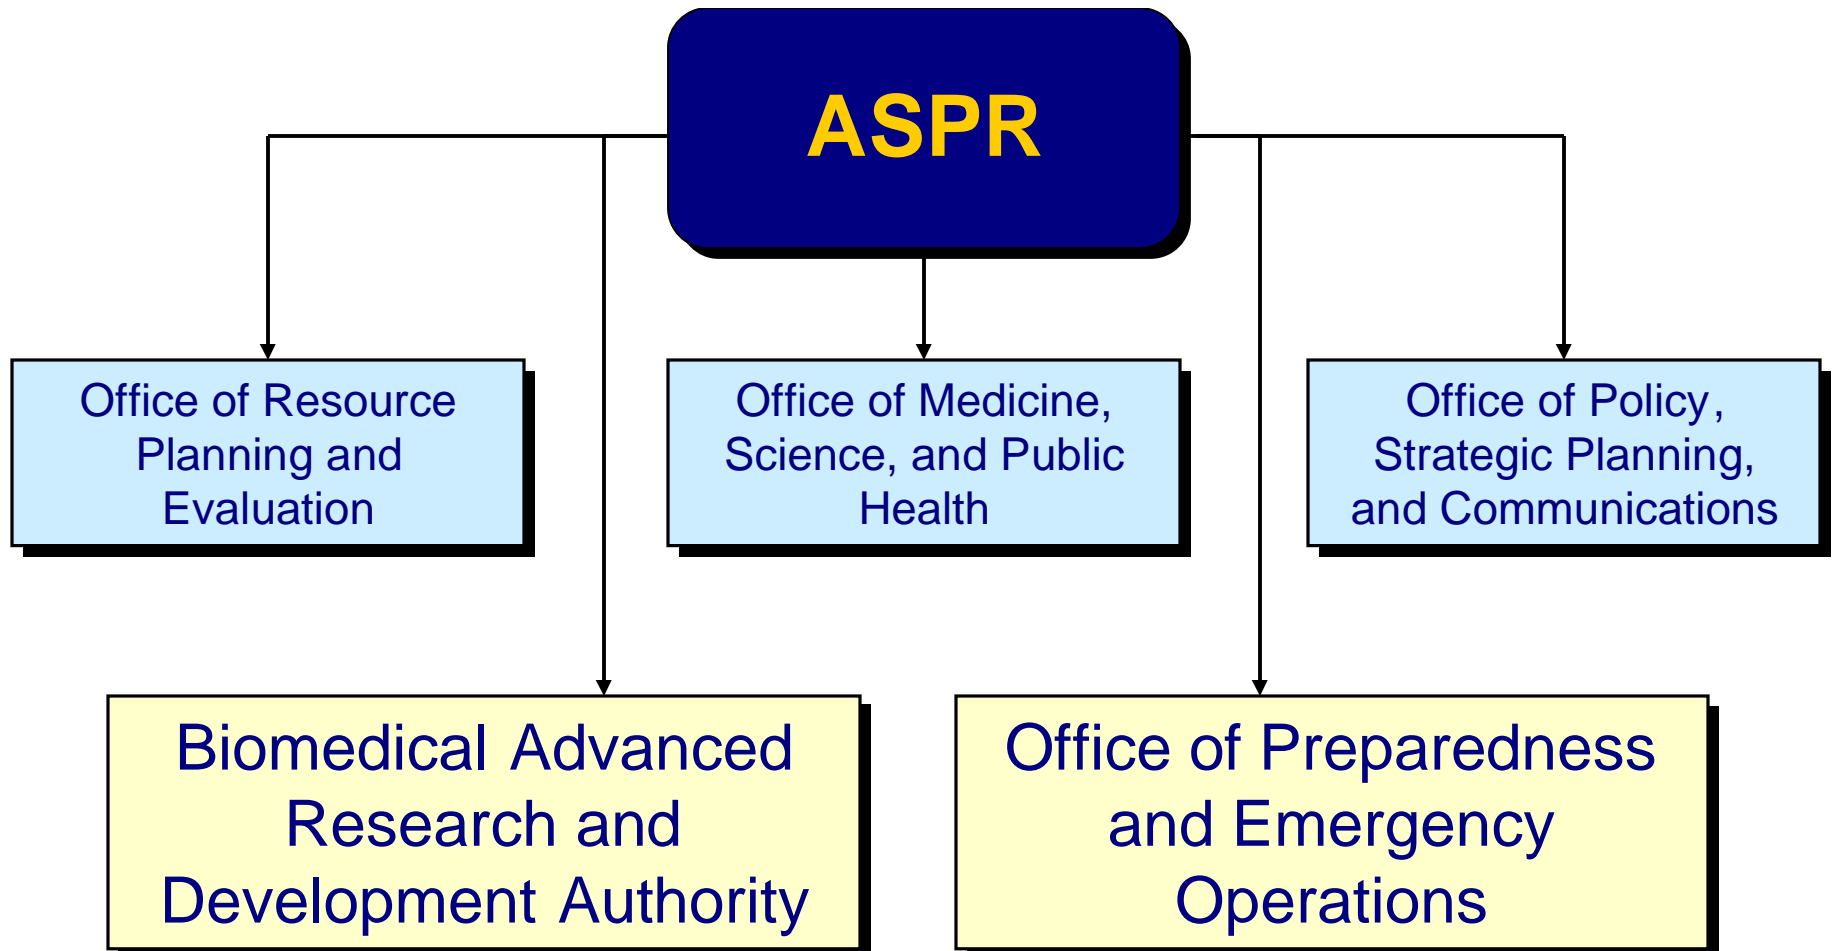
ASPR

Office of Resource Planning and Evaluation

Office of Medicine, Science, and Public Health

Office of Policy, Strategic Planning, and Communications

Biomedical Advanced Research and Development Authority

Office of Preparedness and Emergency Operations